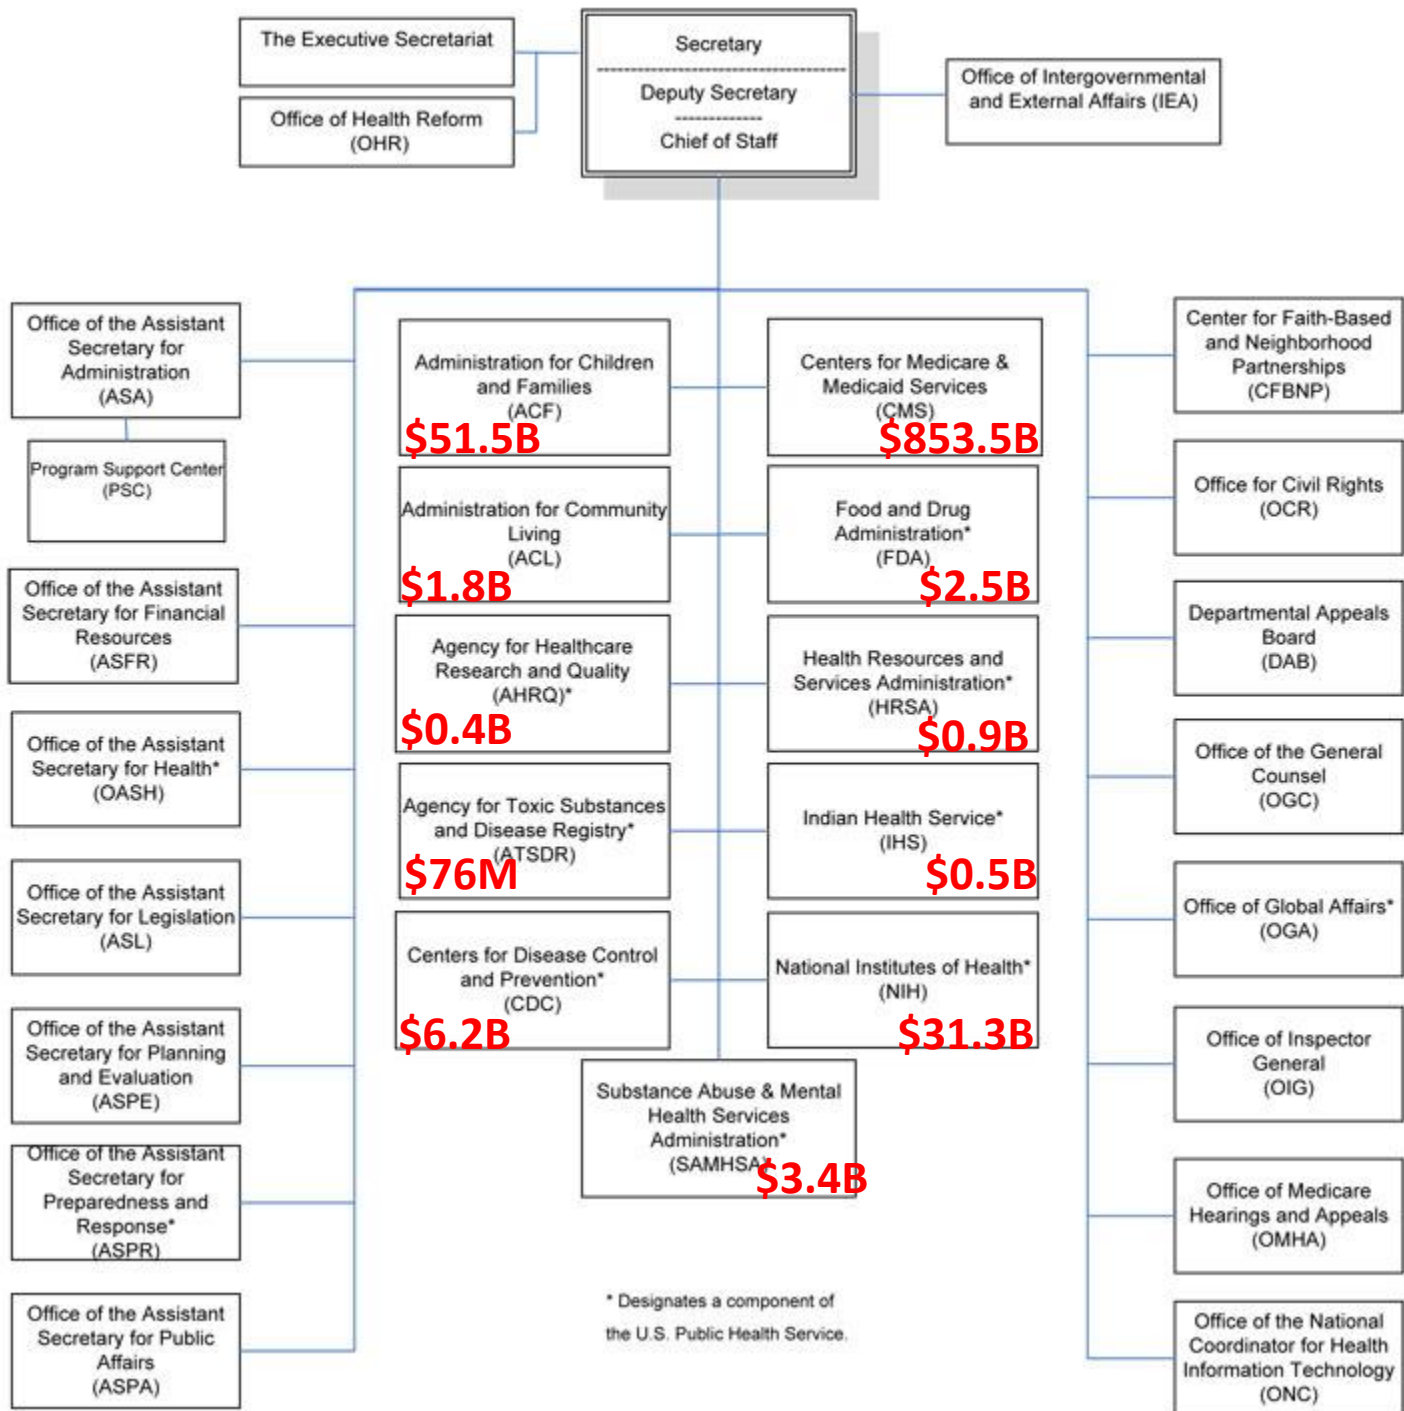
The Executive Secretariat

Office of Health Reform (OHR)

Secretary
Deputy Secretary
Chief of Staff

Office of Intergovernmental and External Affairs (IEA)

Office of the Assistant Secretary for Administration (ASA)

Program Support Center (PSC)

Office of the Assistant Secretary for Financial Resources (ASFR)

Office of the Assistant Secretary for Health* (OASH)

Office of the Assistant Secretary for Legislation (ASL)

Office of the Assistant Secretary for Planning and Evaluation (ASPE)

Office of the Assistant Secretary for Preparedness and Response* (ASPR)

Office of the Assistant Secretary for Public Affairs (ASPA)

Administration for Children and Families (ACF)
$51.5B

Centers for Medicare & Medicaid Services (CMS)
$853.5B

Administration for Community Living (ACL)
$1.8B

Food and Drug Administration* (FDA)
$2.5B

Agency for Healthcare Research and Quality (AHRQ)*
$0.4B

Health Resources and Services Administration* (HRSA)
$0.9B

Agency for Toxic Substances and Disease Registry* (ATSDR)
$76M

Indian Health Service* (IHS)
$0.5B

Centers for Disease Control and Prevention* (CDC)
$6.2B

National Institutes of Health* (NIH)
$31.3B

Substance Abuse & Mental Health Services Administration* (SAMHSA)
$3.4B

* Designates a component of the U.S. Public Health Service.

Center for Faith-Based and Neighborhood Partnerships (CFBNP)

Office for Civil Rights (OCR)

Departmental Appeals Board (DAB)

Office of the General Counsel (OGC)

Office of Global Affairs* (OGA)

Office of Inspector General (OIG)

Office of Medicare Hearings and Appeals (OMHA)

Office of the National Coordinator for Health Information Technology (ONC)